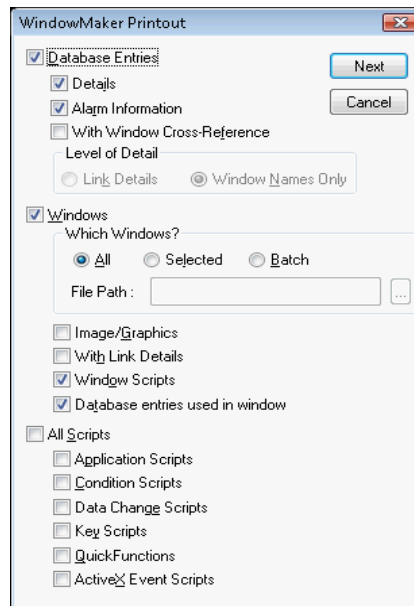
WindowMaker Printout

Database Entries
Details
Alarm Information
With Window Cross-Reference
Level of Detail
Link Details
Window Names Only

Next
Cancel

Windows
Which Windows?
All
Selected
Batch
File Path :
...

Image/Graphics
With Link Details
Window Scripts
Database entries used in window

All Scripts
Application Scripts
Condition Scripts
Data Change Scripts
Key Scripts
QuickFunctions
ActiveX Event Scripts